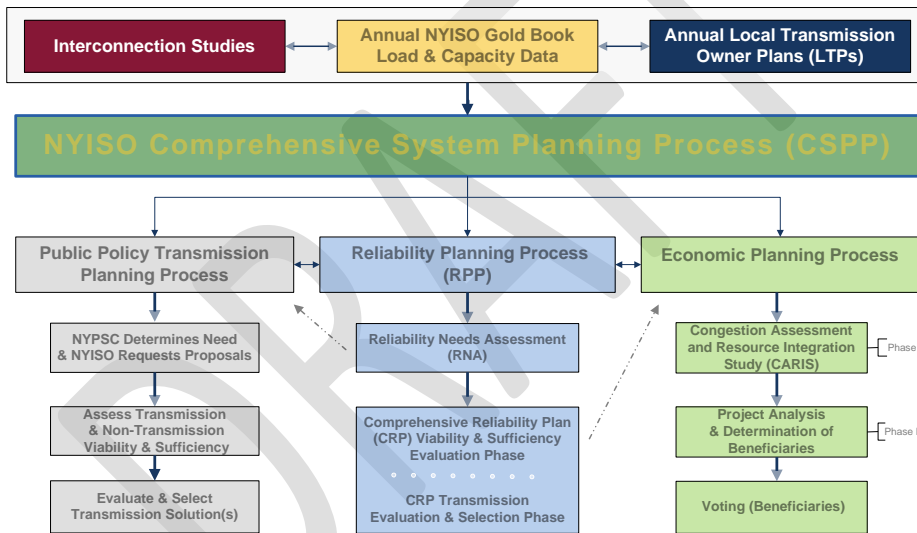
Interconnection Studies

Annual NYISO Gold Book Load & Capacity Data

Annual Local Transmission Owner Plans (LTPs)

NYISO Comprehensive System Planning Process (CSPP)

Public Policy Transmission Planning Process

Reliability Planning Process (RPP)

Economic Planning Process

NYPSC Determines Need & NYISO Requests Proposals

Reliability Needs Assessment (RNA)

Congestion Assessment and Resource Integration Study (CARIS)

Phase

Assess Transmission & Non-Transmission Viability & Sufficiency

Comprehensive Reliability Plan (CRP) Viability & Sufficiency Evaluation Phase

Project Analysis & Determination of Beneficiaries

Phase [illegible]

Evaluate & Select Transmission Solution(s)

CRP Transmission Evaluation & Selection Phase

Voting (Beneficiaries)

DRAFT